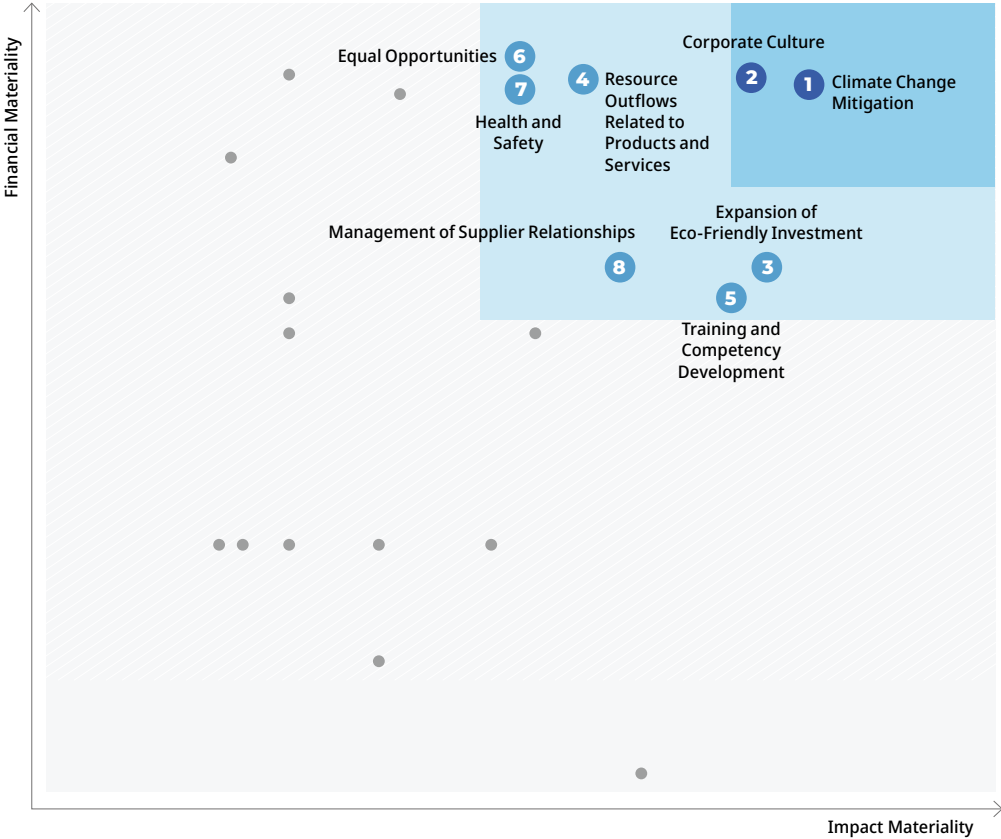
Financial Materiality

Equal Opportunities 6

7 Health and Safety

4 Resource Outflows Related to Products and Services

Corporate Culture 2

1 Climate Change Mitigation

Management of Supplier Relationships

8

Expansion of Eco-Friendly Investment 3

5 Training and Competency Development

Impact Materiality